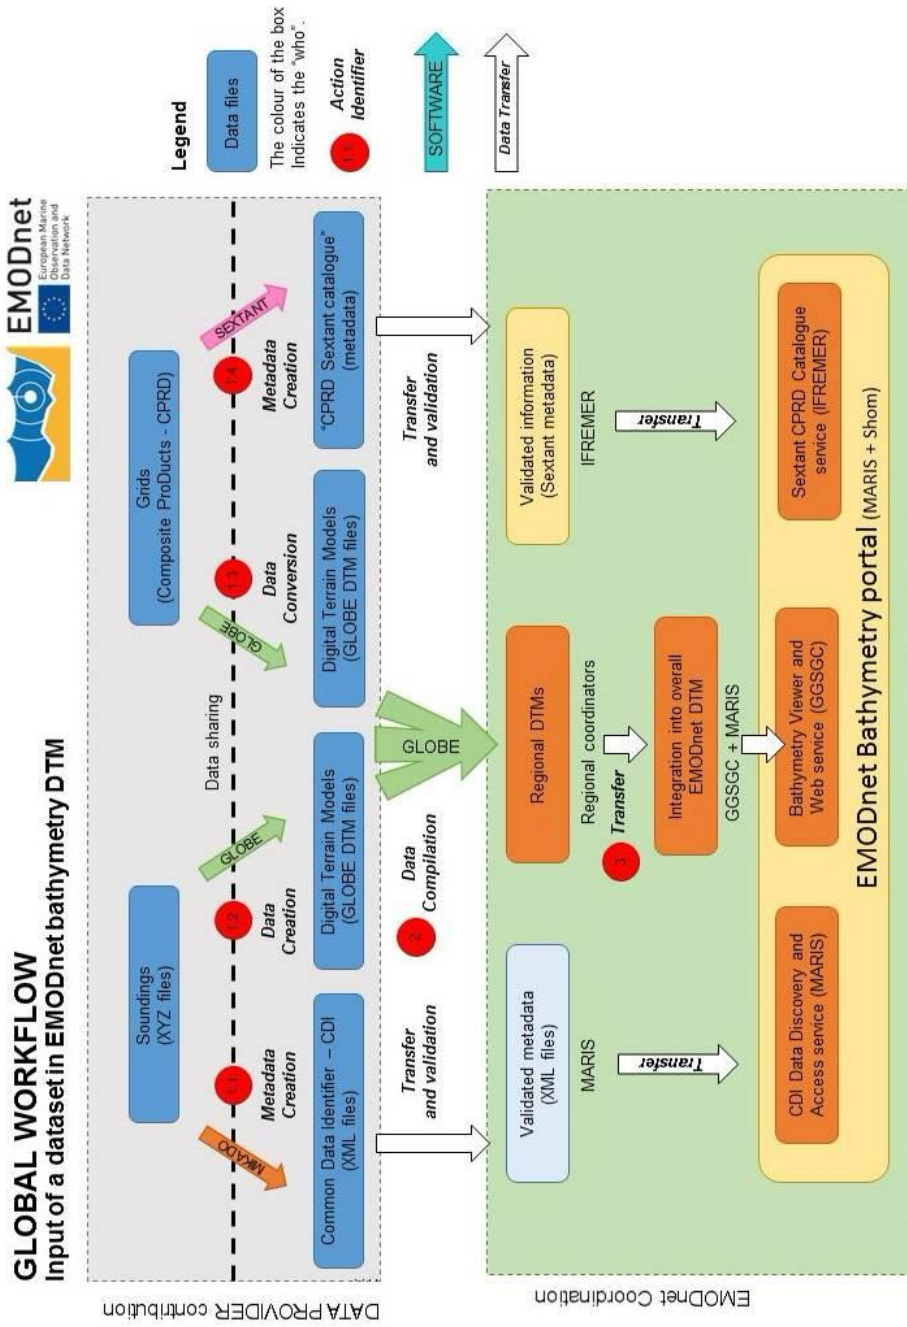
GLOBAL WORKFLOW
Input of a dataset in EMODnet bathymetry DTM

EMODnet
European Marine Observation and Data Network

Legend

Data files

The colour of the box Indicates the "who".

1.1 Action Identifier

SOFTWARE

Data Transfer

DATA PROVIDER contribution

Soundings (XYZ files)

Grids (Composite ProDucts - CPRD)

Data sharing

MIKADO

1.1 Metadata Creation

Common Data Identifier – CDI (XML files)

1.2 Data Creation

GLOBE

Digital Terrain Models (GLOBE DTM files)

GLOBE

1.3 Data Conversion

Digital Terrain Models (GLOBE DTM files)

SEXTANT

1.4 Metadata Creation

"CPRD Sextant catalogue" (metadata)

Transfer and validation

2 Data Compilation

GLOBE

Transfer and validation

EMODnet Coordination

Validated metadata (XML files)

MARIS

Transfer

Regional DTMs

Regional coordinators

3 Transfer

Integration into overall EMODnet DTM

GGSGC + MARIS

Validated information (Sextant metadata)

IFREMER

Transfer

CDI Data Discovery and Access service (MARIS)

Bathymetry Viewer and Web service (GGSGC)

Sextant CPRD Catalogue service (IFREMER)

EMODnet Bathymetry portal (MARIS + Shom)